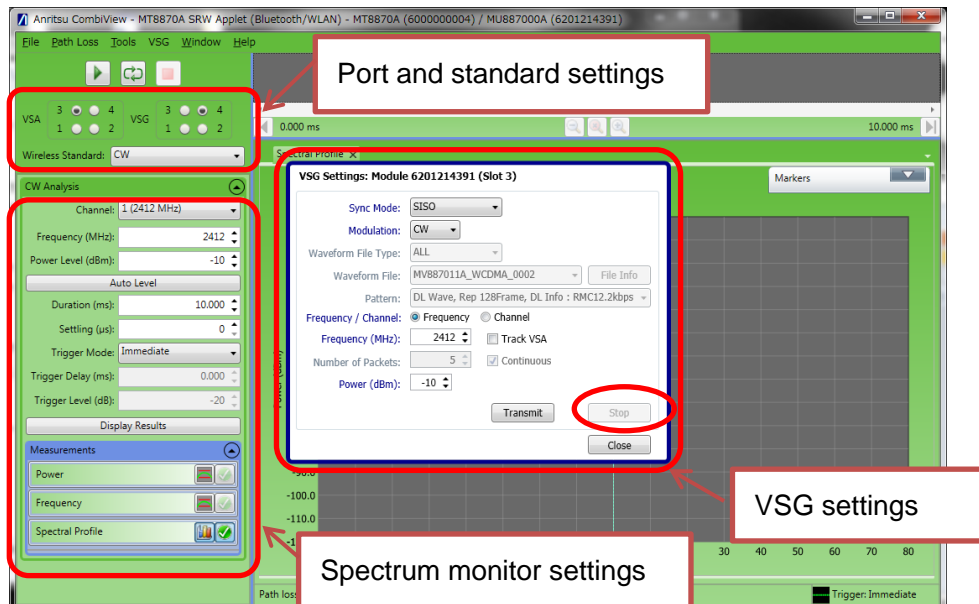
Anritsu CombiView - MT8870A SRW Applet (Bluetooth/WLAN) - MT8870A (6000000004) / MU887000A (6201214391)

File Path Loss Tools VSG Window Help

Port and standard settings

VSA 3 4 1 2 VSG 3 4 1 2

Wireless Standard: CW

0.000 ms

10.000 ms

Spectral Profile

Markers

CW Analysis

Channel: 1 (2412 MHz)

Frequency (MHz): 2412

Power Level (dBm): -10

Auto Level

Duration (ms): 10.000

Settling (µs): 0

Trigger Mode: Immediate

Trigger Delay (ms): 0.000

Trigger Level (dB): -20

Display Results

Measurements

Power

Frequency

Spectral Profile

VSG Settings: Module 6201214391 (Slot 3)

Sync Mode: SISO

Modulation: CW

Waveform File Type: ALL

Waveform File: MV887011A_WCDMA_0002

File Info

Pattern: DL Wave, Rep 128Frame, DL Info : RMC12.2kbps

Frequency / Channel: Frequency Channel

Frequency (MHz): 2412

Track VSA

Number of Packets: 5

Continuous

Power (dBm): -10

Transmit

Stop

Close

-100.0

-110.0

30 40 50 60 70 80

VSG settings

Spectrum monitor settings

Path loss

Trigger: Immediate